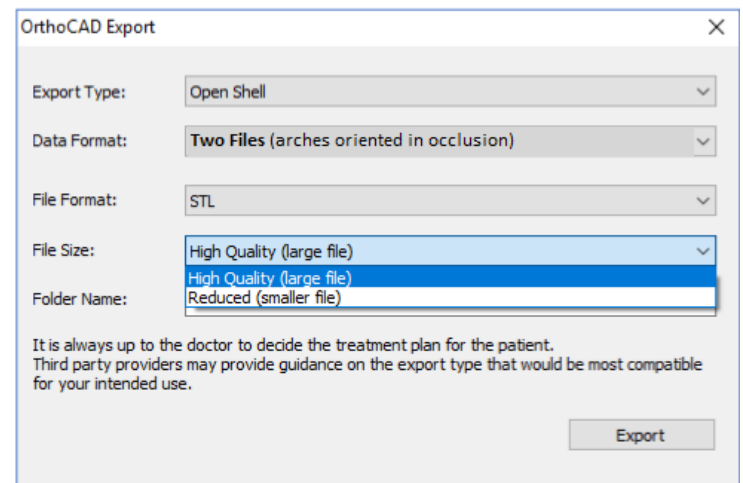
OrthoCAD Export

Export Type: Open Shell

Data Format: **Two Files** (arches oriented in occlusion)

File Format: STL

File Size: High Quality (large file)

High Quality (large file)
Reduced (smaller file)

Folder Name:

It is always up to the doctor to decide the treatment plan for the patient.
Third party providers may provide guidance on the export type that would be most compatible for your intended use.

Export